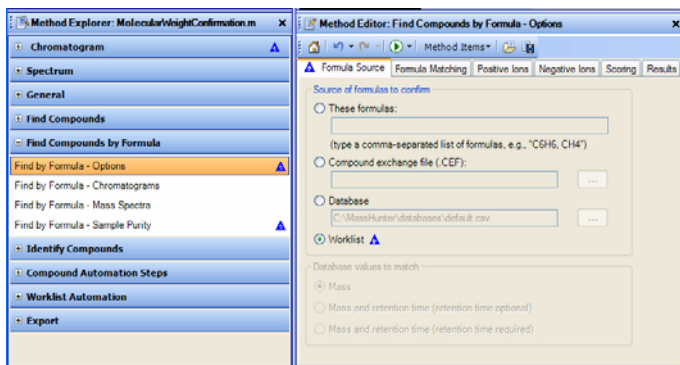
Method Explorer: MolecularWeightConfirmation.m ×

Chromatogram

Spectrum

General

Find Compounds

Find Compounds by Formula

Find by Formula - Options

Find by Formula - Chromatograms

Find by Formula - Mass Spectra

Find by Formula - Sample Purity

Identify Compounds

Compound Automation Steps

Worklist Automation

Export

Method Editor: Find Compounds by Formula - Options ×

Method Items

Formula Source | Formula Matching | Positive Ions | Negative Ions | Scoring | Results

Source of formulas to confirm

These formulas:

(type a comma-separated list of formulas, e.g., "C6H6, CH4")

Compound exchange file (.CEF):

...

Database

C:\MassHunter\databases\default.csv

...

Worklist

Database values to match

Mass

Mass and retention time (retention time optional)

Mass and retention time (retention time required)